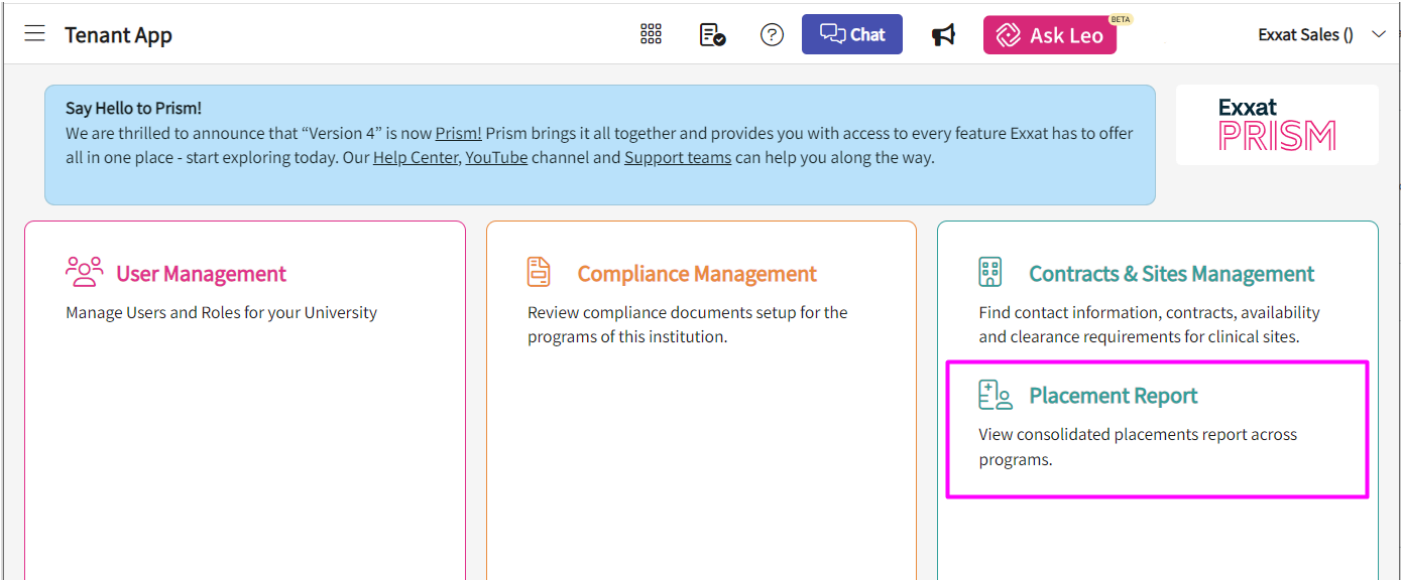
Tenant App

Chat

Ask Leo BETA

Exxat Sales ()

Say Hello to Prism!
We are thrilled to announce that “Version 4” is now Prism! Prism brings it all together and provides you with access to every feature Exxat has to offer all in one place - start exploring today. Our Help Center, YouTube channel and Support teams can help you along the way.

Exxat PRISM

User Management
Manage Users and Roles for your University

Compliance Management
Review compliance documents setup for the programs of this institution.

Contracts & Sites Management
Find contact information, contracts, availability and clearance requirements for clinical sites.

Placement Report
View consolidated placements report across programs.